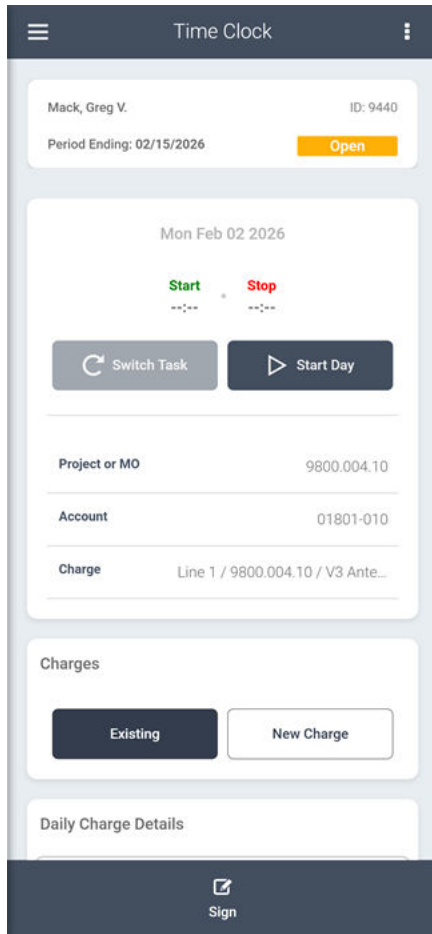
Time Clock

Mack, Greg V.
ID: 9440
Period Ending: 02/15/2026
Open

Mon Feb 02 2026

Start
--:--
Stop
--:--

Switch Task
Start Day

| Project or MO | 9800.004.10 |
|---|---|
| Account | 01801-010 |
| Charge | Line 1 / 9800.004.10 / V3 Ante... |

Charges

Existing
New Charge

Daily Charge Details

Sign